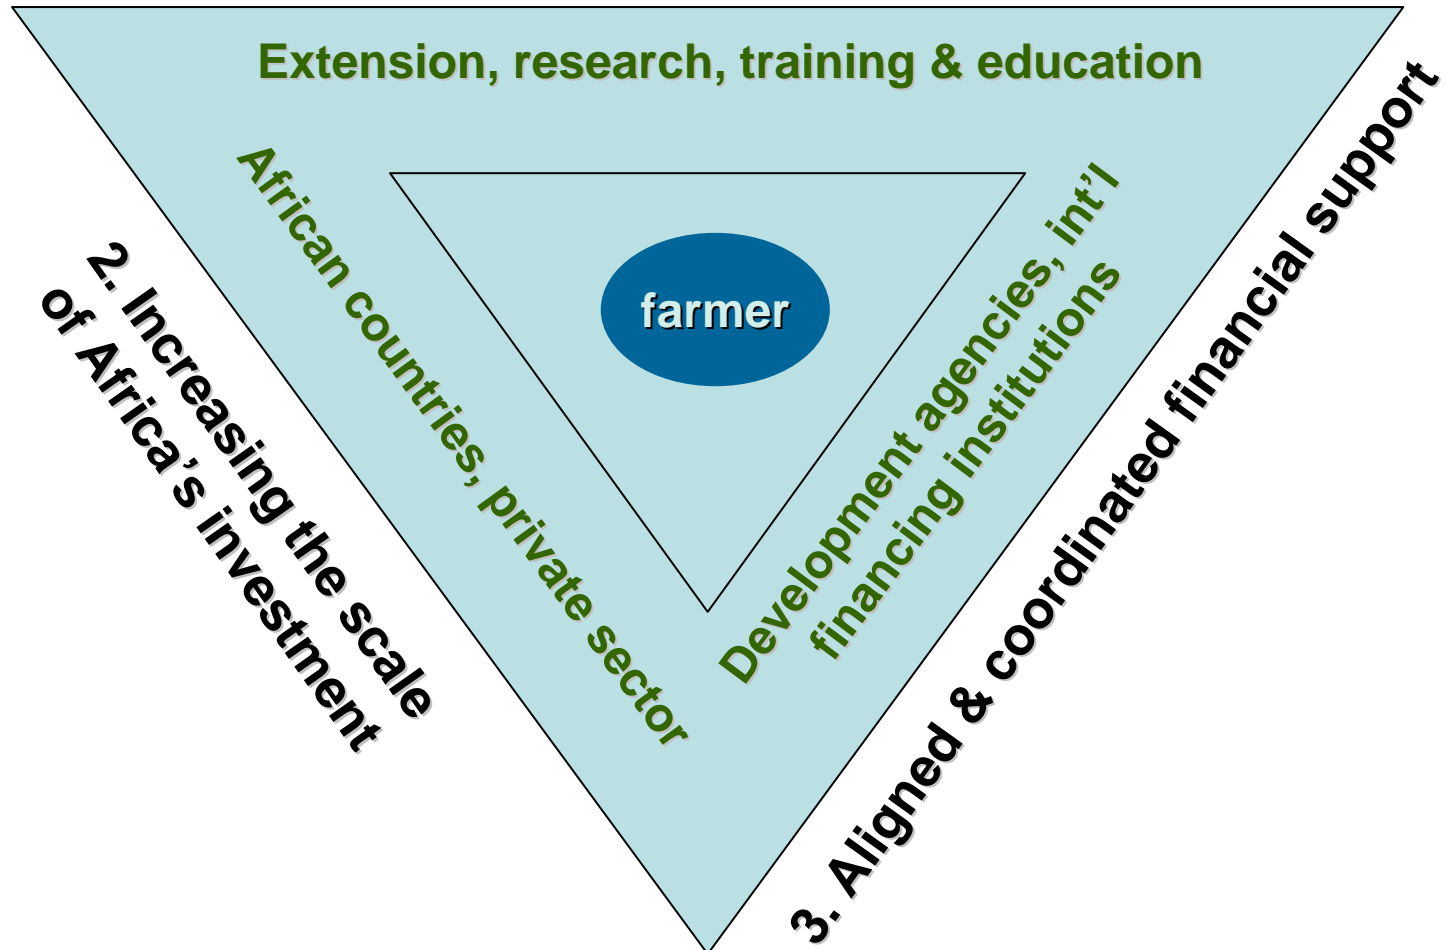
Extension, research, training & education

African countries, private sector

farmer

Development agencies, int'l financing institutions

2. Increasing the scale of Africa's investment

3. Aligned & coordinated financial support